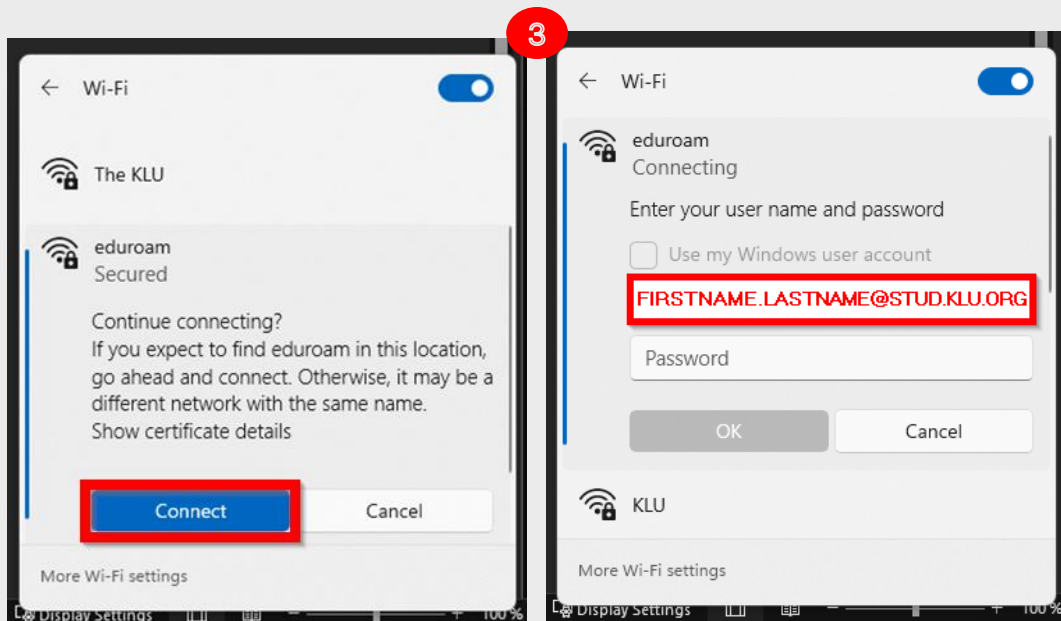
3

Wi-Fi

The KLU

eduroam
Secured

Continue connecting?
If you expect to find eduroam in this location, go ahead and connect. Otherwise, it may be a different network with the same name.
Show certificate details

Connect
Cancel

More Wi-Fi settings

Display Settings
100%

Wi-Fi

eduroam
Connecting

Enter your user name and password

Use my Windows user account

FIRSTNAME.LASTNAME@STUD.KLU.ORG

Password

OK
Cancel

KLU

More Wi-Fi settings

Display Settings
100%